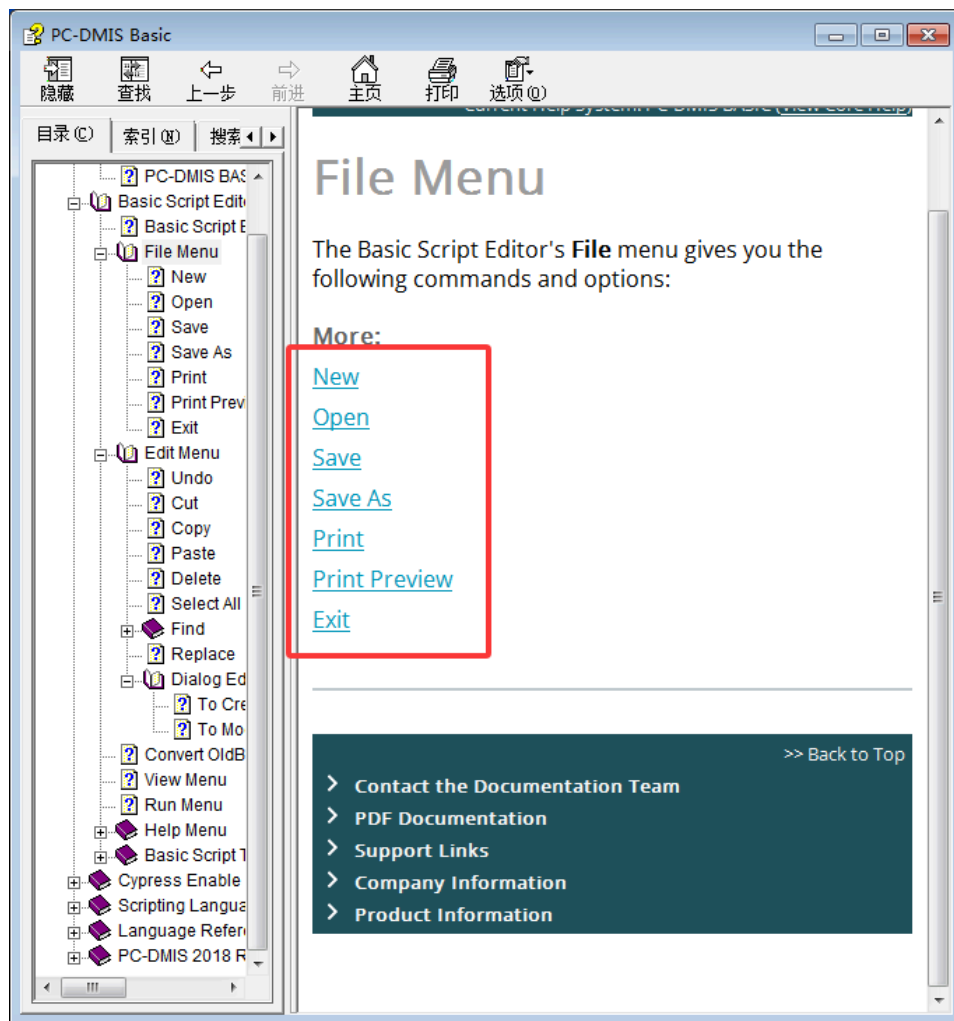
PC-DMIS Basic

隐藏 查找 上一步 前进 主页 打印 选项(O)

目录(C) 索引(N) 搜索

PC-DMIS BAS
Basic Script Edit
Basic Script E
File Menu
New
Open
Save
Save As
Print
Print Prev
Exit
Edit Menu
Undo
Cut
Copy
Paste
Delete
Select All
Find
Replace
Dialog Ed
To Cre
To Mo
Convert OldB
View Menu
Run Menu
Help Menu
Basic Script T
Cypress Enable
Scripting Langua
Language Refer
PC-DMIS 2018 R

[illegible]

File Menu

The Basic Script Editor's **File** menu gives you the following commands and options:

More:

New

Open

Save

Save As

Print

Print Preview

Exit

>> Back to Top

Contact the Documentation Team

PDF Documentation

Support Links

Company Information

Product Information